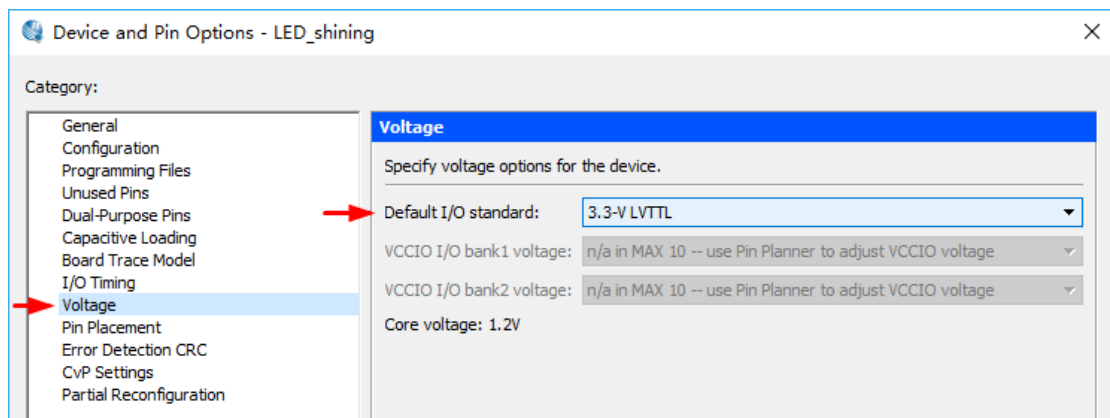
Device and Pin Options - LED_shining

Category:

General
Configuration
Programming Files
Unused Pins
Dual-Purpose Pins
Capacitive Loading
Board Trace Model
I/O Timing
Voltage
Pin Placement
Error Detection CRC
CvP Settings
Partial Reconfiguration

Voltage

Specify voltage options for the device.

Default I/O standard: 3.3-V LVTTL

VCCIO I/O bank1 voltage: n/a in MAX 10 -- use Pin Planner to adjust VCCIO voltage

VCCIO I/O bank2 voltage: n/a in MAX 10 -- use Pin Planner to adjust VCCIO voltage

Core voltage: 1.2V